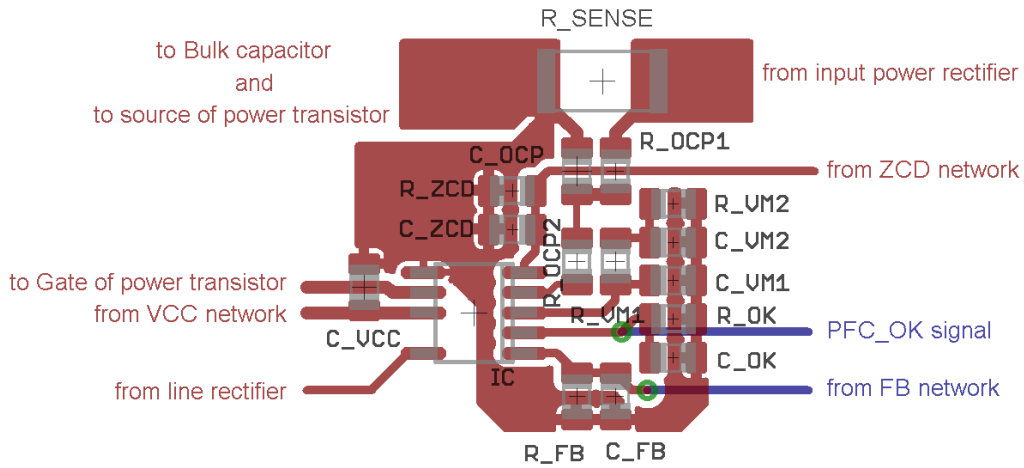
R_SENSE

to Bulk capacitor
and
to source of power transistor

from input power rectifier

R_OCP1

C_OCP

from ZCD network

R_ZCD

C_ZCD

R_VM2

C_VM2

R_OCP2

to Gate of power transistor

C_VM1

from VCC network

R_VM1

R_OK

PFC_OK signal

C_VCC

C_OK

IC

from line rectifier

from FB network

R_FB

C_FB